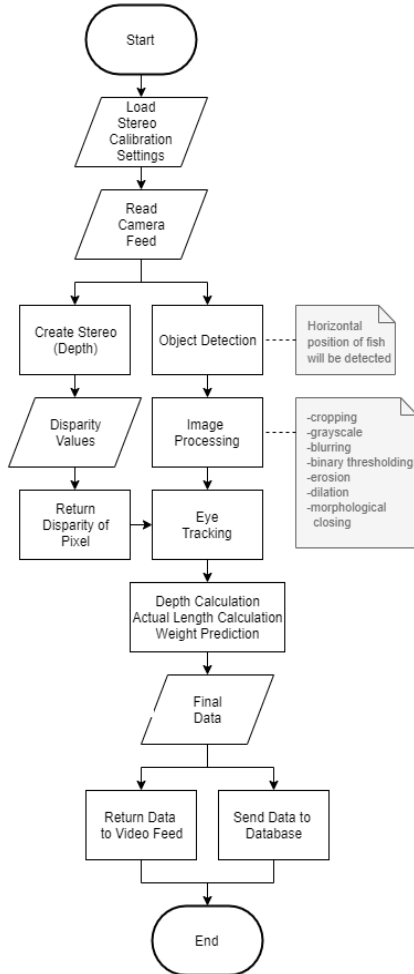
Start

Load Stereo Calibration Settings

Read Camera Feed

Create Stereo (Depth)

Object Detection

Horizontal position of fish will be detected

Disparity Values

Image Processing

-cropping
-grayscale
-blurring
-binary thresholding
-erosion
-dilation
-morphological closing

Return Disparity of Pixel

Eye Tracking

Depth Calculation
Actual Length Calculation
Weight Prediction

Final Data

Return Data to Video Feed

Send Data to Database

End